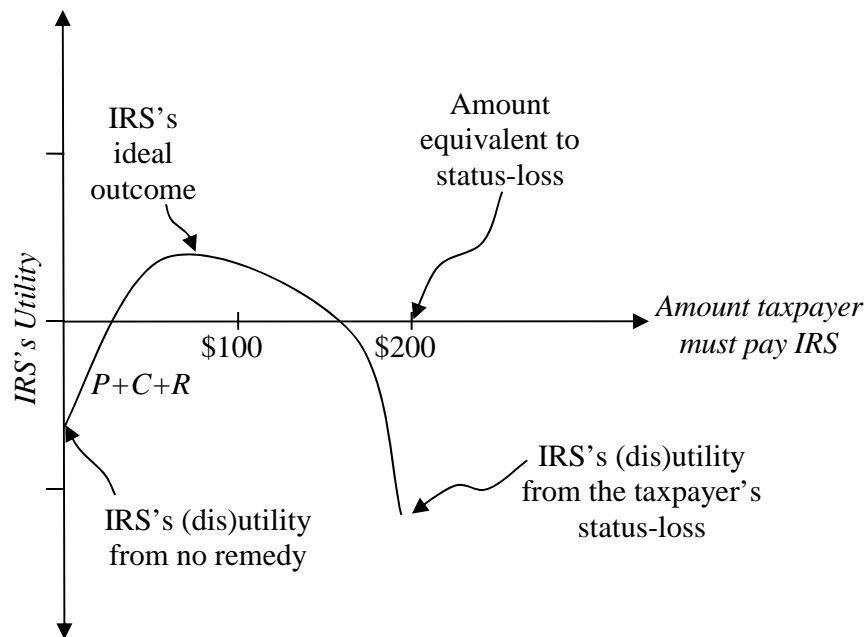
IRS's ideal outcome

Amount equivalent to status-loss

IRS's Utility

\$100

\$200

Amount taxpayer must pay IRS

$P+C+R$

IRS's (dis)utility from the taxpayer's status-loss

IRS's (dis)utility from no remedy